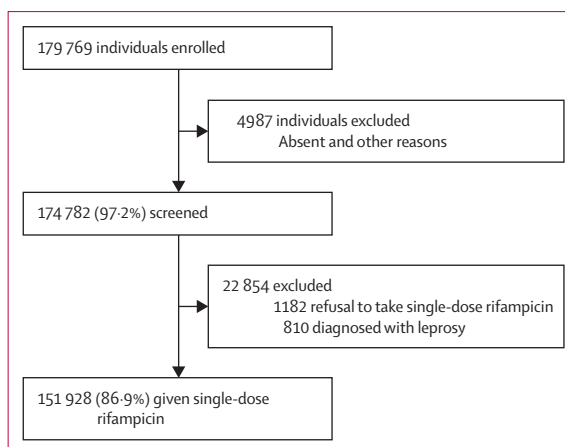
179 769 individuals enrolled

4987 individuals excluded
Absent and other reasons

174 782 (97·2%) screened

22 854 excluded
1182 refusal to take single-dose rifampicin
810 diagnosed with leprosy

151 928 (86·9%) given single-dose rifampicin